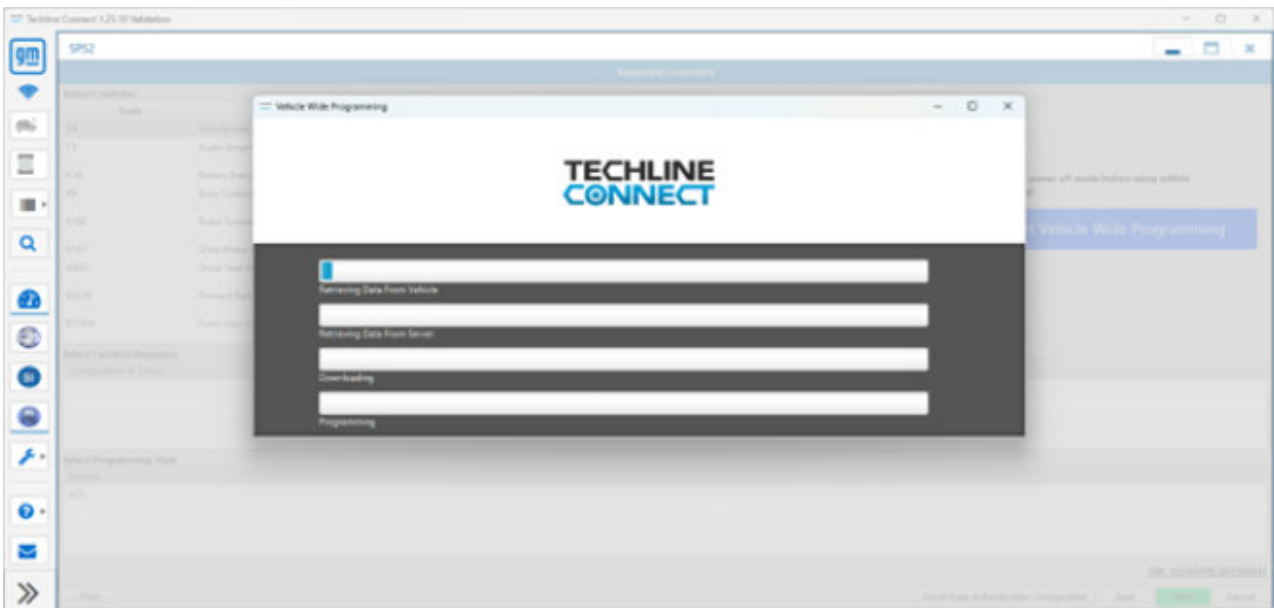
Techline Connect 1.25.10 Validation

gm

SPS2

Supported Controllers

Select Controller

Code

Vehicle Wide Programming

TECHLINE CONNECT

Retrieving Data From Vehicle

Retrieving Data From Server

Downloading

Programming

Vehicle Wide Programming

Select Function Sequence

Select Programming Type

»